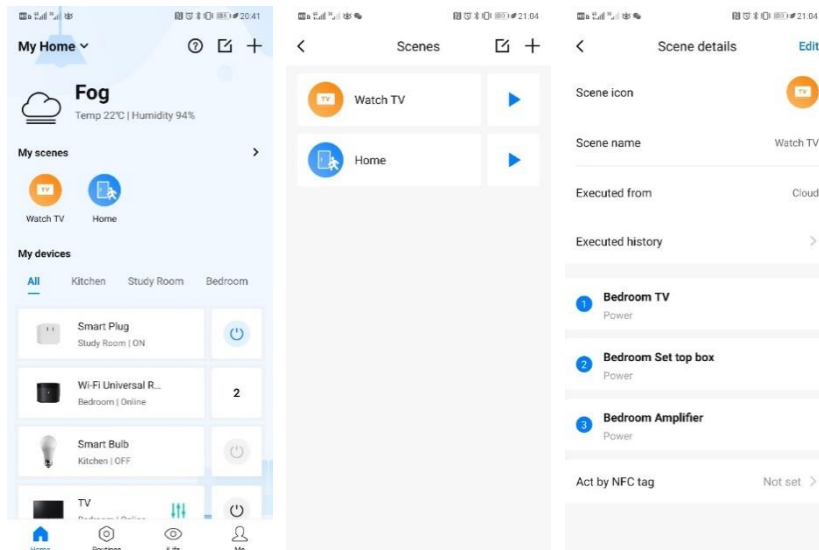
20:41

My Home

Fog
Temp 22℃ | Humidity 94%

My scenes

TV
Watch TV

Home

My devices

All Kitchen Study Room Bedroom

Smart Plug
Study Room | ON

Wi-Fi Universal R...
Bedroom | Online

2

Smart Bulb
Kitchen | OFF

TV
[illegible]

Home Routines Life Me

21:04

Scenes

TV
Watch TV

Home

21:04

Scene details Edit

Scene icon

TV

Scene name Watch TV

Executed from Cloud

Executed history

1 Bedroom TV
Power

2 Bedroom Set top box
Power

3 Bedroom Amplifier
Power

Act by NFC tag Not set